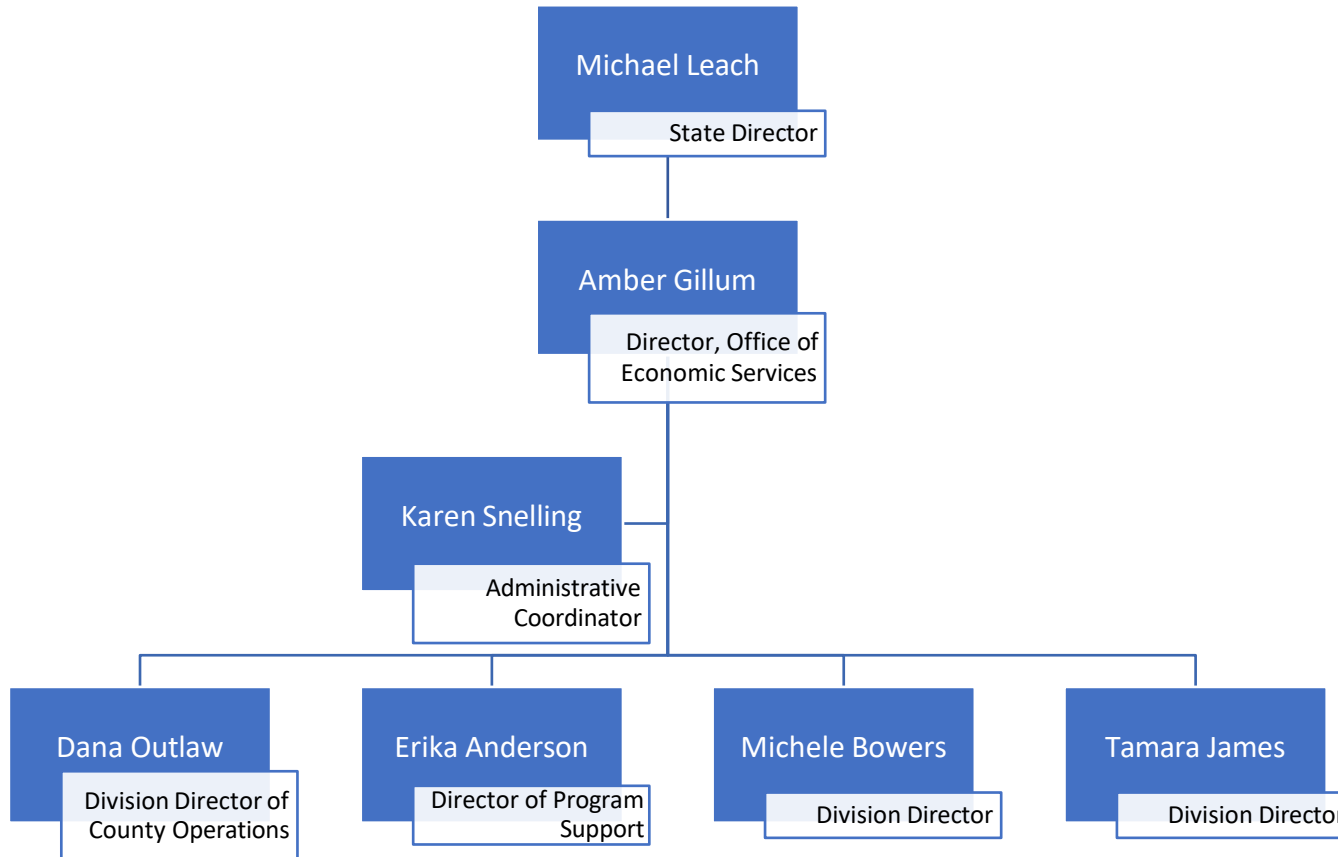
Michael Leach
State Director

Amber Gillum
Director, Office of Economic Services

Karen Snelling
Administrative Coordinator

Dana Outlaw
Division Director of County Operations

Erika Anderson
Director of Program Support

Michele Bowers
Division Director

Tamara James
Division Director